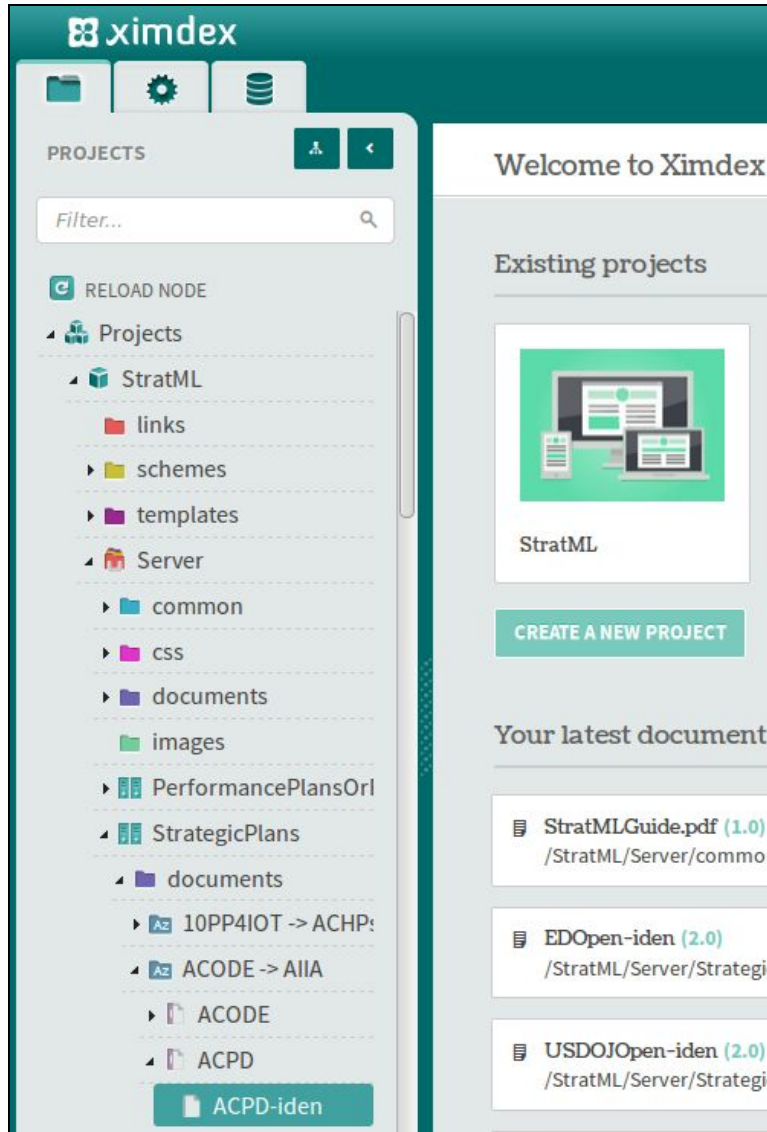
ximdex

PROJECTS

Filter...

RELOAD NODE

Projects
StratML
links
schemes
templates
Server
common
css
documents
images
PerformancePlansOrI
StrategicPlans
documents
10PP4IOT -> ACHP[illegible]
ACODE -> AIIA
ACODE
ACPD
ACPD-iden

Welcome to Ximdex

Existing projects

StratML

CREATE A NEW PROJECT

Your latest document

StratMLGuide.pdf (1.0)
/StratML/Server/commo

EDOpen-iden (2.0)
/StratML/Server/Strategi

USDOJOpen-iden (2.0)
/StratML/Server/Strategi